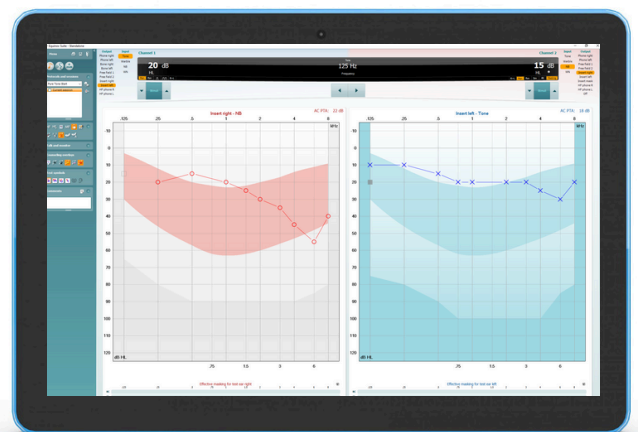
Channel 1

Channel 2

20 dB HL

125 Hz

15 dB HL

Insert right - NB

AC PTA: 22 dB

Insert left - Tone

AC PTA: 16 dB

.125 .25 .5 1 2 4 8 kHz

.125 .25 .5 1 2 4 8

-10
0
10
20
30
40
50
60
70
80
90
100
110
120

dB HL

.75 1.5 3 6

.75 1.5 3 6

Effective masking for test ear (right)

Effective masking for test ear (left)